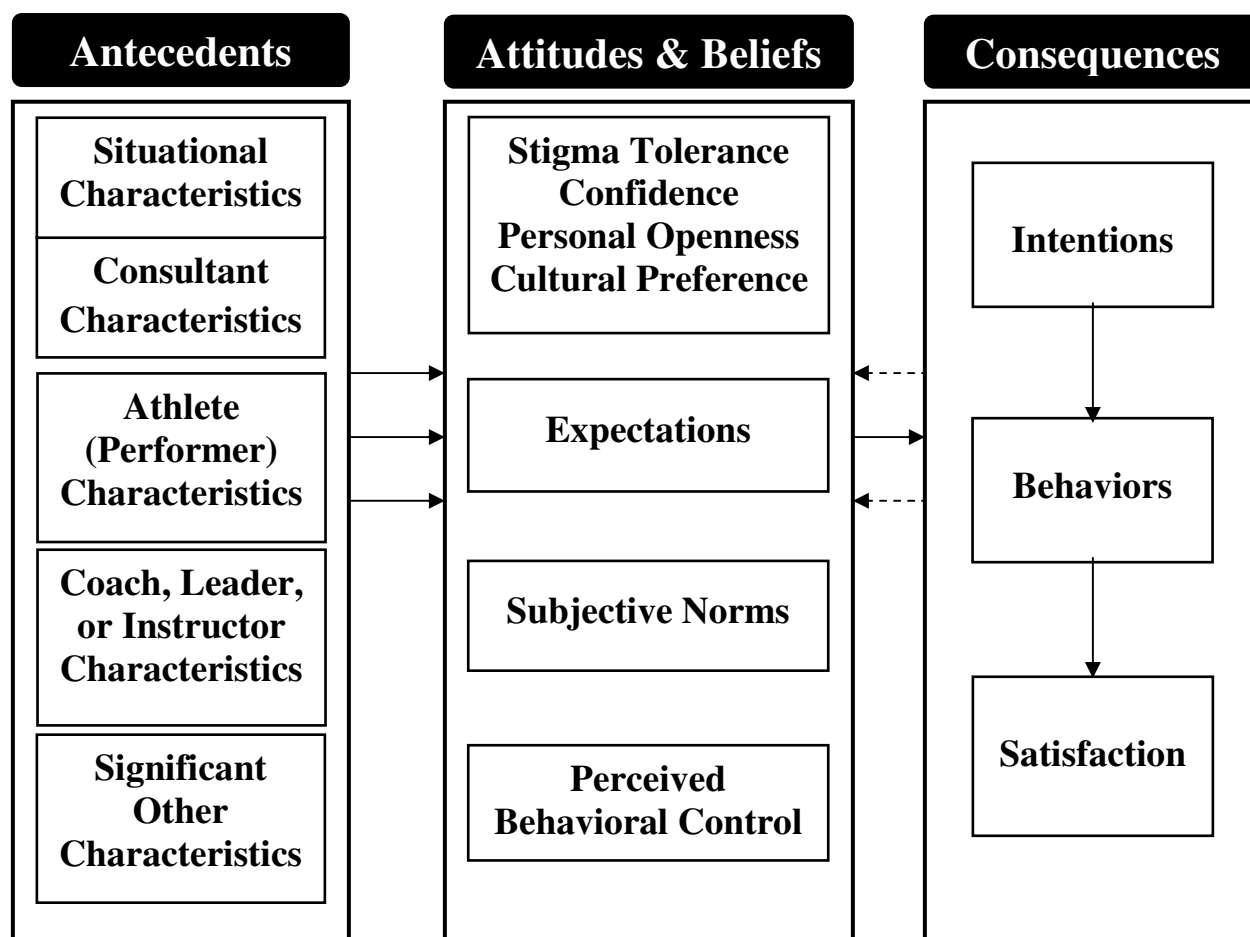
Antecedents

Situational Characteristics

Consultant Characteristics

Athlete (Performer) Characteristics

Coach, Leader, or Instructor Characteristics

Significant Other Characteristics

Attitudes & Beliefs

Stigma Tolerance
Confidence
Personal Openness
Cultural Preference

Expectations

Subjective Norms

Perceived Behavioral Control

Consequences

Intentions

Behaviors

Satisfaction